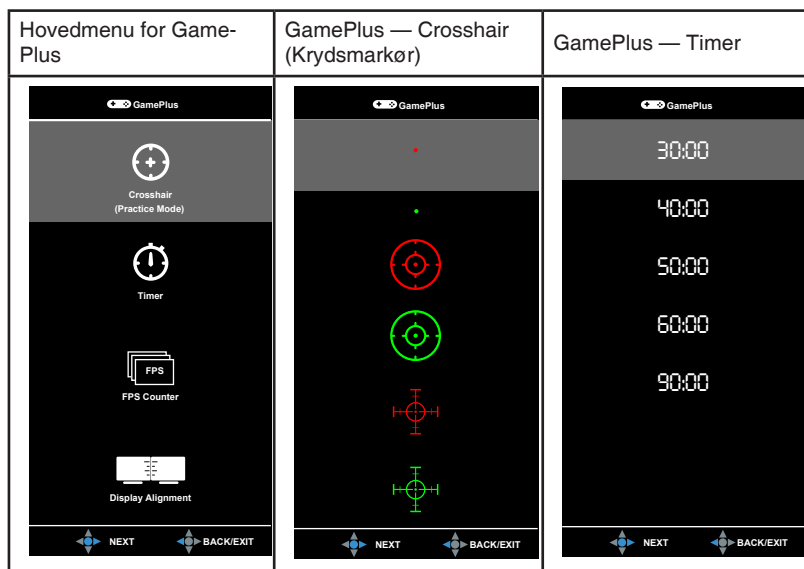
| Hovedmenu for GamePlus | GamePlus — Crosshair (Krydsmarkør) | GamePlus — Timer |
|---|---|---|
| GamePlus<br>Crosshair (Practice Mode)<br>Timer<br>FPS<br>FPS Counter<br>Display Alignment<br>NEXT BACK/EXIT | GamePlus<br>NEXT BACK/EXIT | GamePlus<br>30:00<br>40:00<br>50:00<br>60:00<br>90:00<br>NEXT BACK/EXIT |